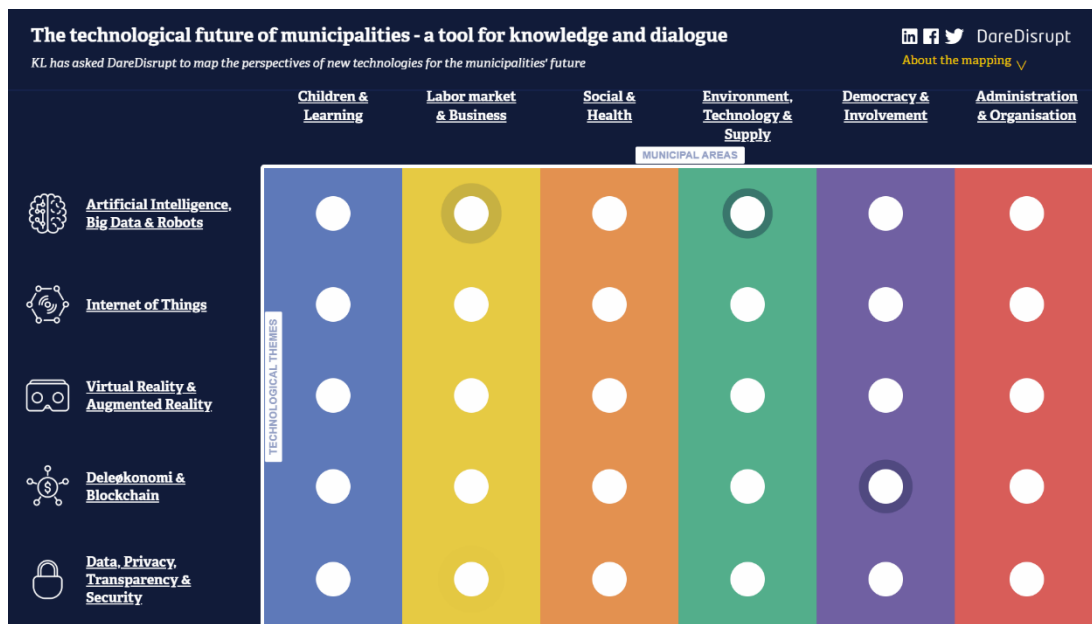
The technological future of municipalities - a tool for knowledge and dialogue

KL has asked DareDisrupt to map the perspectives of new technologies for the municipalities' future

DareDisrupt

About the mapping

Children & Learning

Labor market & Business

Social & Health

Environment, Technology & Supply

Democracy & Involvement

Administration & Organisation

MUNICIPAL AREAS

TECHNOLOGICAL THEMES

Artificial Intelligence, Big Data & Robots

Internet of Things

Virtual Reality & Augmented Reality

Deleøkonomi & Blockchain

Data, Privacy, Transparency & Security